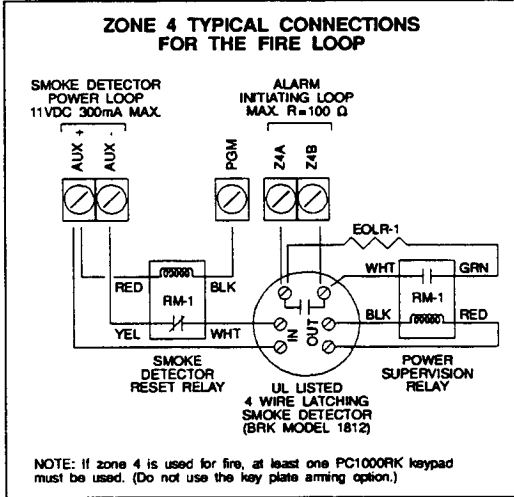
ZONE 4 TYPICAL CONNECTIONS FOR THE FIRE LOOP

SMOKE DETECTOR POWER LOOP 11VDC 300mA MAX.

ALARM INITIATING LOOP MAX. R=100 Ω

AUX +
AUX -
PGM
Z4A
Z4B

EOLR-1

RED
BLK
RM-1
YEL
WHT

WHT
GRN
BLK
RM-1
RED

IN
OUT

SMOKE DETECTOR RESET RELAY

UL LISTED 4 WIRE LATCHING SMOKE DETECTOR (BRK MODEL 1812)

POWER SUPERVISION RELAY

NOTE: If zone 4 is used for fire, at least one PC1000RK keypad must be used. (Do not use the key plate arming option.)